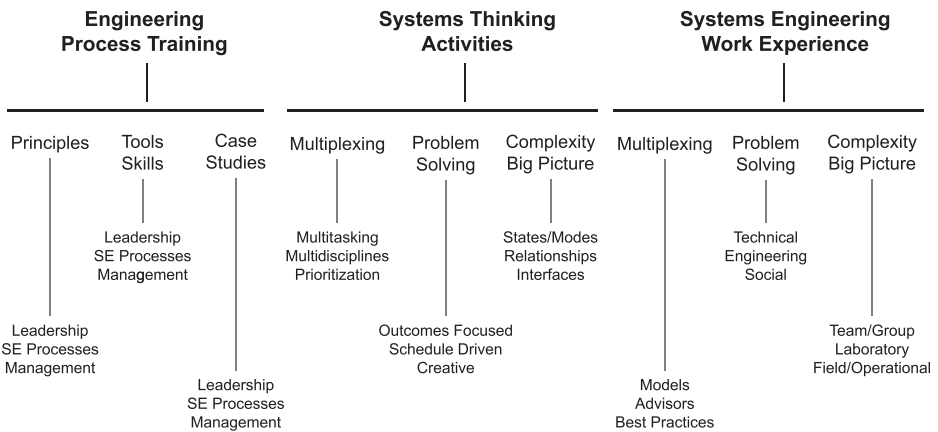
Engineering Process Training

Principles

Leadership
SE Processes
Management

Tools Skills

Leadership
SE Processes
Management

Case Studies

Leadership
SE Processes
Management

Systems Thinking Activities

Multiplexing

Multitasking
Multidisciplines
Prioritization

Problem Solving

Outcomes Focused
Schedule Driven
Creative

Complexity Big Picture

States/Modes
Relationships
Interfaces

Systems Engineering Work Experience

Multiplexing

Models
Advisors
Best Practices

Problem Solving

Technical
Engineering
Social

Complexity Big Picture

Team/Group
Laboratory
Field/Operational